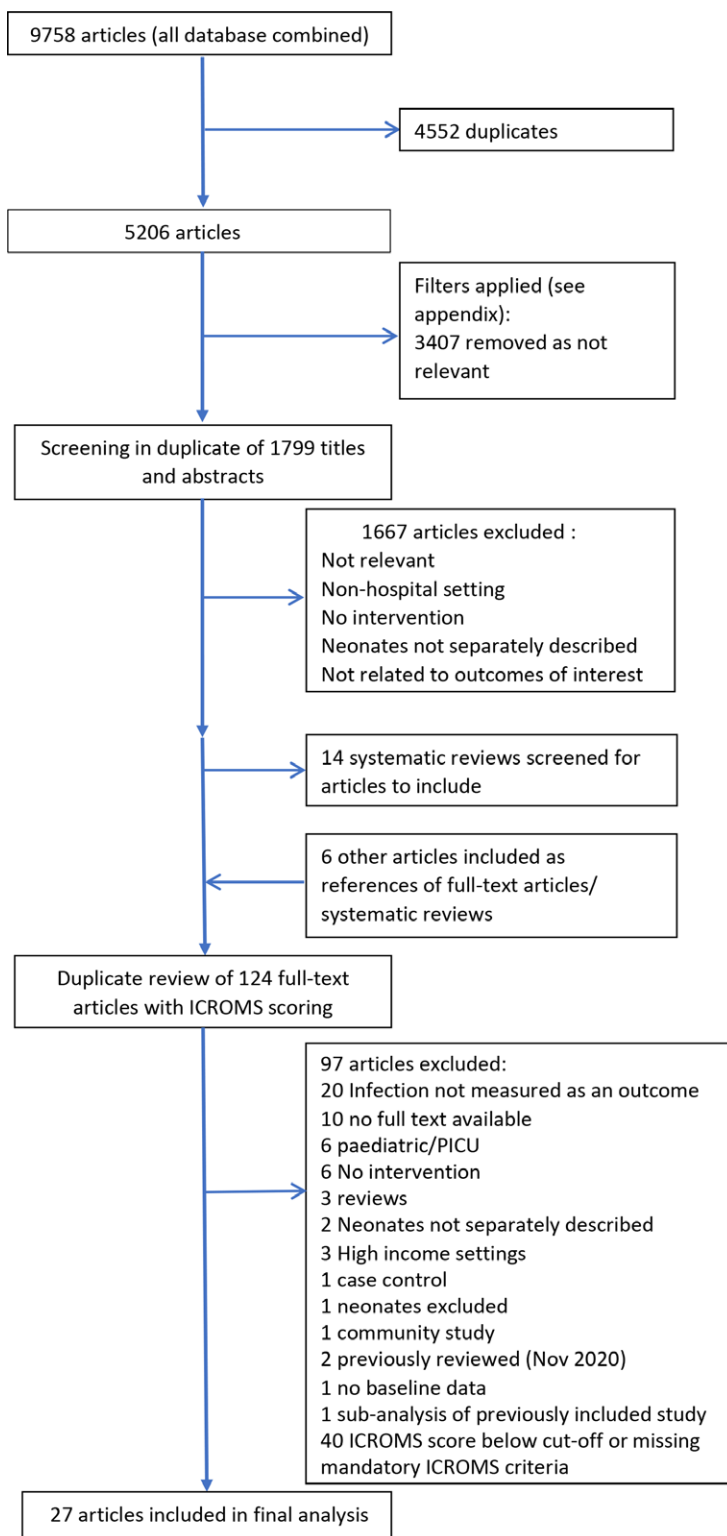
9758 articles (all database combined)

4552 duplicates

5206 articles

Filters applied (see appendix):
3407 removed as not relevant

Screening in duplicate of 1799 titles and abstracts

1667 articles excluded :
Not relevant
Non-hospital setting
No intervention
Neonates not separately described
Not related to outcomes of interest

14 systematic reviews screened for articles to include

6 other articles included as references of full-text articles/ systematic reviews

Duplicate review of 124 full-text articles with ICROMS scoring

97 articles excluded:
20 Infection not measured as an outcome
10 no full text available
6 paediatric/PICU
6 No intervention
3 reviews
2 Neonates not separately described
3 High income settings
1 case control
1 neonates excluded
1 community study
2 previously reviewed (Nov 2020)
1 no baseline data
1 sub-analysis of previously included study
40 ICROMS score below cut-off or missing mandatory ICROMS criteria

27 articles included in final analysis